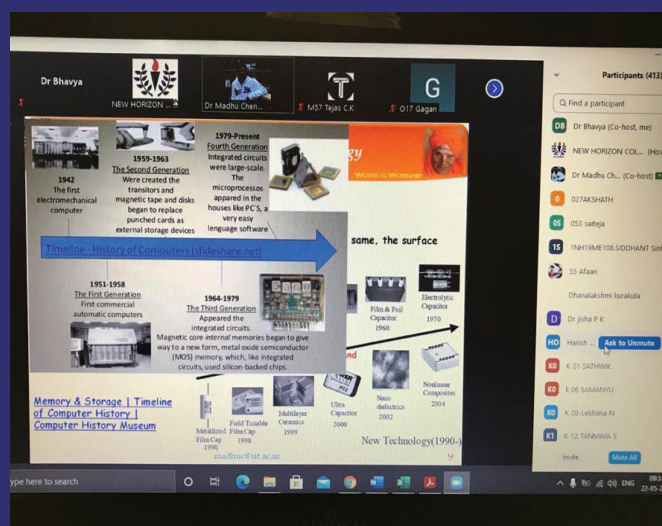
Dr Bhavya

NEW HORIZON

Dr Madhu Chen...

M57 Tejas C.K

O17 Gagan

Participants (413)

Find a participant

DB Dr Bhavya (Co-host, me)

NEW HORIZON COL... (Host)

Dr Madhu Ch... (Co-host)

O27AKSHATH

O5 O53 saiteja

1S 1NH19ME108.SIDDHANT Sin

55 Afaan

Dhanalakshmi kurakula

D Dr jisha P K

HO Harish ...

Ask to Unmute

KO K 01 SATHWIK

KO k 06 SAMANYU

KO K 08-Lekhana N

K1 K 12 TANMAYA S

Invite

Mute All

1942
The first electromechanical computer

1959-1963
The Second Generation
Were created the transistors and magnetic tape and disks began to replace punched cards as external storage devices

1979-Present
Fourth Generation
Integrated circuits were large-scale. The microprocessos appeared in the houses like PC'S, a very easy lenguage software

gy

WORK IS WORSHIP

Timeline - History of Computers (slideshare.net)

same, the surface

1951-1958
The First Generation
First commercial automatic computers

1964-1979
The Third Generation
Appeared the integrated circuits.
Magnetic core internal memories began to give way to a new form, metal oxide semiconductor (MOS) memory, which, like integrated circuits, used silicon-backed chips.

Film & Foil Capacitor
1960

Electrolytic Capacitor
1970

nd

Memory & Storage | Timeline of Computer History | Computer History Museum

Metallized Film Cap
1990

Field Tunable Film Cap
1998

Multilayer Ceramics
1999

Ultra Capacitor
2000

Nano dielectrics
2002

Nonlinear Composites
2004

New Technology(1990-)

madhu@nit.ac.in

9

ype here to search

ENG

09:3
22-05-